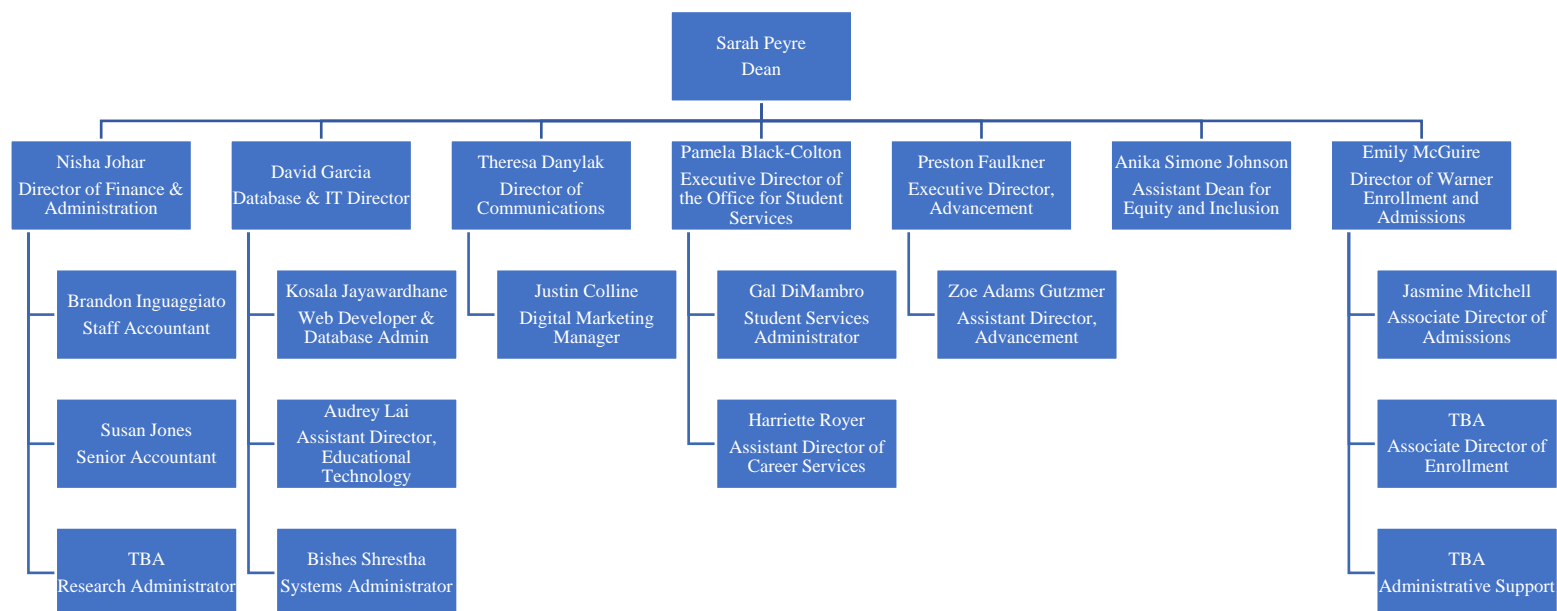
Sarah Peyre
Dean

Nisha Johar
Director of Finance & Administration

Brandon Inguaggiato
Staff Accountant

Susan Jones
Senior Accountant

TBA
Research Administrator

David Garcia
Database & IT Director

Kosala Jayawardhane
Web Developer & Database Admin

Audrey Lai
Assistant Director, Educational Technology

Bishes Shrestha
Systems Administrator

Theresa Danylak
Director of Communications

Justin Colline
Digital Marketing Manager

Pamela Black-Colton
Executive Director of the Office for Student Services

Gal DiMambro
Student Services Administrator

Harriette Royer
Assistant Director of Career Services

Preston Faulkner
Executive Director, Advancement

Zoe Adams Gutzmer
Assistant Director, Advancement

Anika Simone Johnson
Assistant Dean for Equity and Inclusion

Emily McGuire
Director of Warner Enrollment and Admissions

Jasmine Mitchell
Associate Director of Admissions

TBA
Associate Director of Enrollment

TBA
Administrative Support